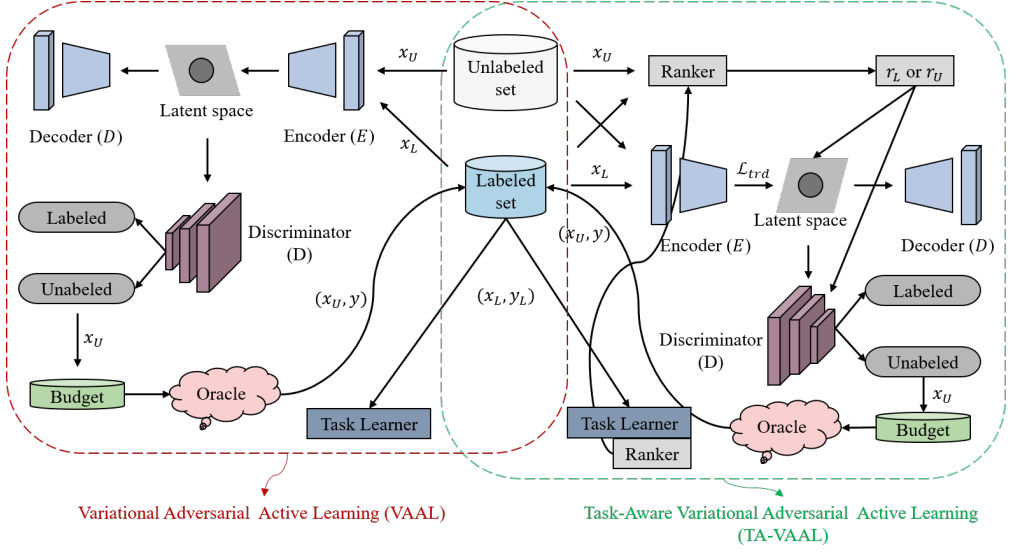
$x_U$

Unlabeled set

$x_U$

Ranker

$r_L$ or $r_U$

Latent space

Decoder ($D$)

Encoder ($E$)

$x_L$

Labeled set

$x_L$

$\mathcal{L}_{trd}$

Latent space

Labeled

Discriminator (D)

$(x_U, y)$

Encoder ($E$)

Decoder ($D$)

Unabeled

$(x_U, y)$

$(x_L, y_L)$

Labeled

$x_U$

Discriminator (D)

Unabeled

Budget

Oracle

$x_U$

Task Learner

Task Learner

Oracle

Budget

Ranker

Variational Adversarial Active Learning (VAAL)

Task-Aware Variational Adversarial Active Learning (TA-VAAL)